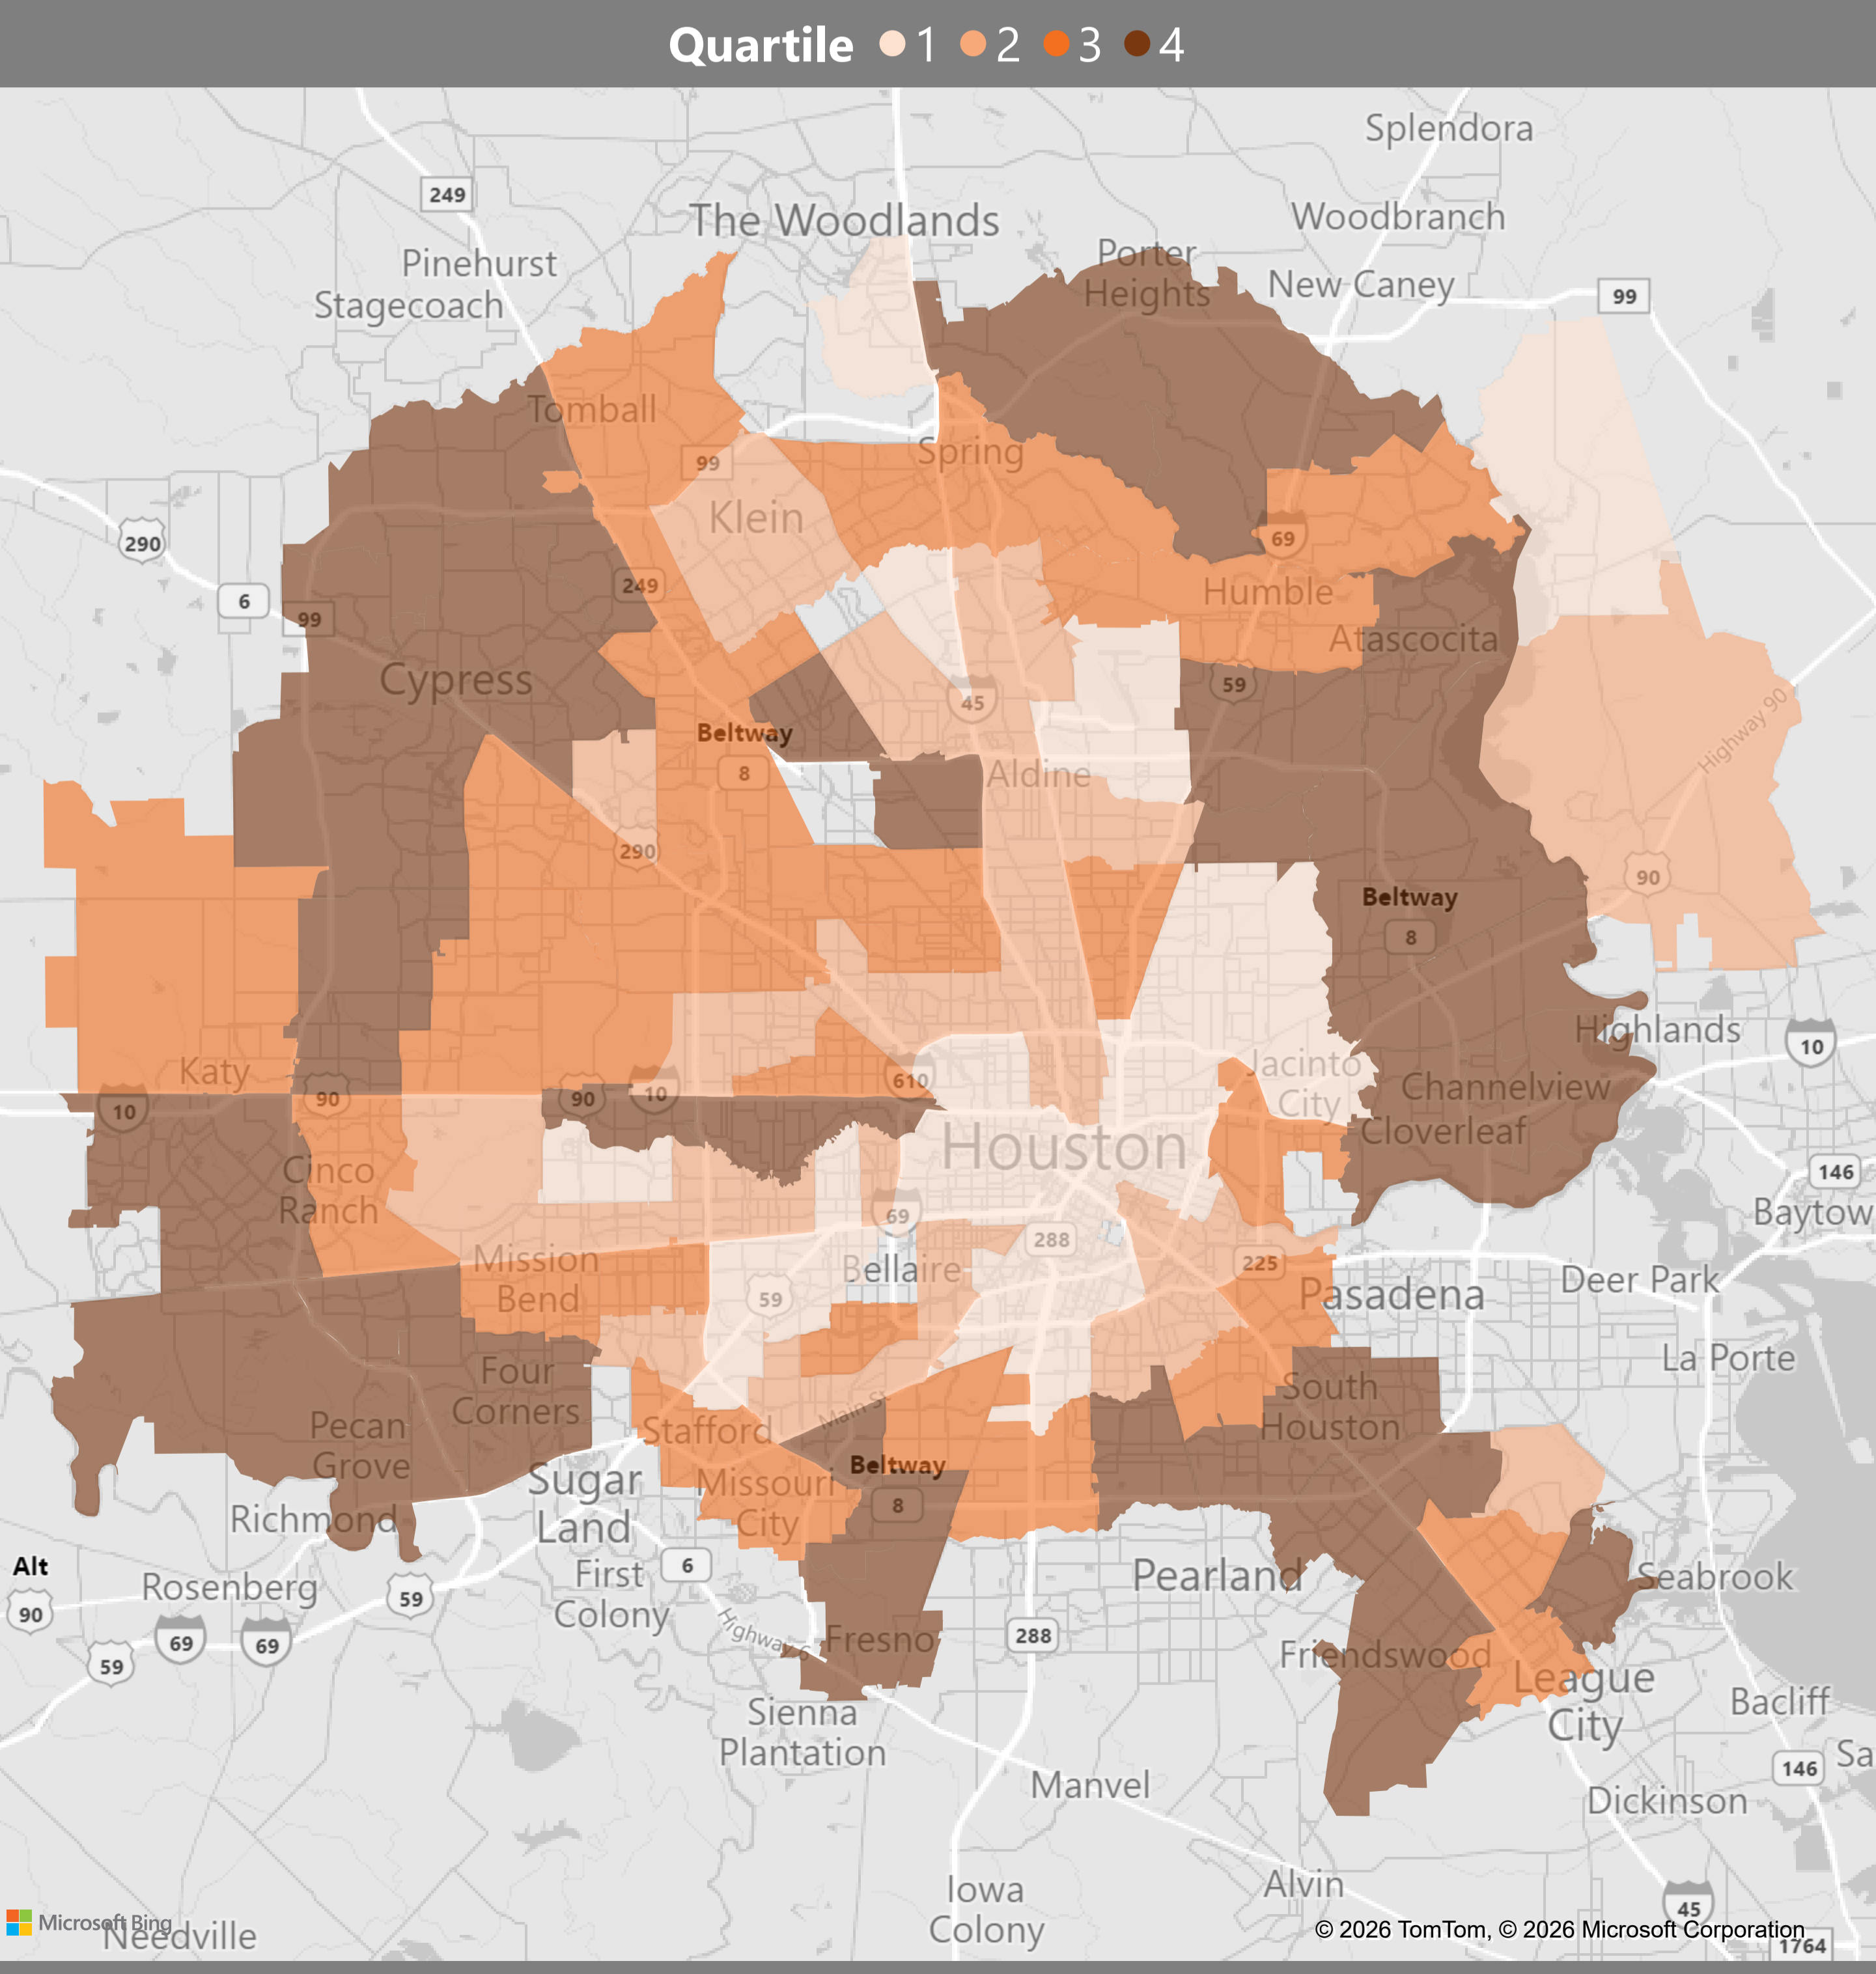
Quartile 1 2 3 4

Splendora
Woodbranch
The Woodlands
Porter Heights
New Caney
99
249
Pinehurst
Stagecoach
Tomball
99
Spring
Klein
69
290
6
249
99
Humble
Atascocita
Cypress
59
45
Beltway
8
Aldine
Highway 90
290
90
Beltway
8
Highlands
10
Katy
90
10
90
10
610
Jacinto City
Channelview
Cloverleaf
Houston
146
10
Cinco Ranch
69
Baytow
288
Mission Bend
Bellaire
225
Deer Park
59
Pasadena
La Porte
Four Corners
South Houston
Pecan Grove
Stafford
Main St
Beltway
8
Sugar Land
Missouri City
Richmond
Alt
90
Rosenberg
59
First Colony
6
Pearland
Seabrook
69
69
59
Highway 6
Fresno
288
Friendswood
League City
Bacliff
Sienna Plantation
146
Sa
Manvel
Dickinson
Iowa Colony
Alvin
45
Microsoft Bing
Needville
© 2026 TomTom, © 2026 Microsoft Corporation
1764